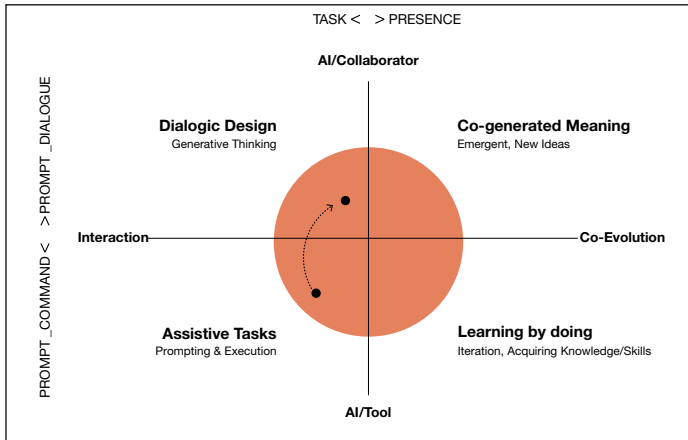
TASK < > PRESENCE

PROMPT_COMMAND < > PROMPT_DIALOGUE

AI/Collaborator

Dialogic Design
Generative Thinking

Co-generated Meaning
Emergent, New Ideas

Interaction

Co-Evolution

Assistive Tasks
Prompting & Execution

Learning by doing
Iteration, Acquiring Knowledge/Skills

AI/Tool